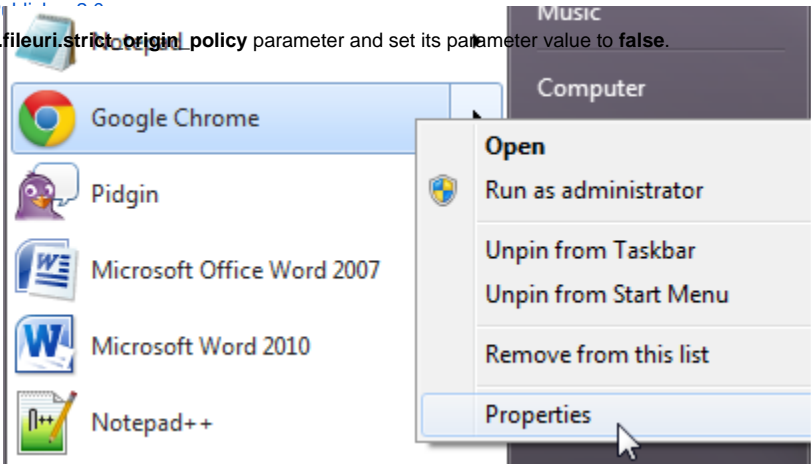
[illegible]

.fileuri.strict_origin_policy parameter and set its parameter value to false.

Music

Computer

Google Chrome

Pidgin

Microsoft Office Word 2007

Microsoft Word 2010

Notepad++

Open

Run as administrator

Unpin from Taskbar

Unpin from Start Menu

Remove from this list

Properties